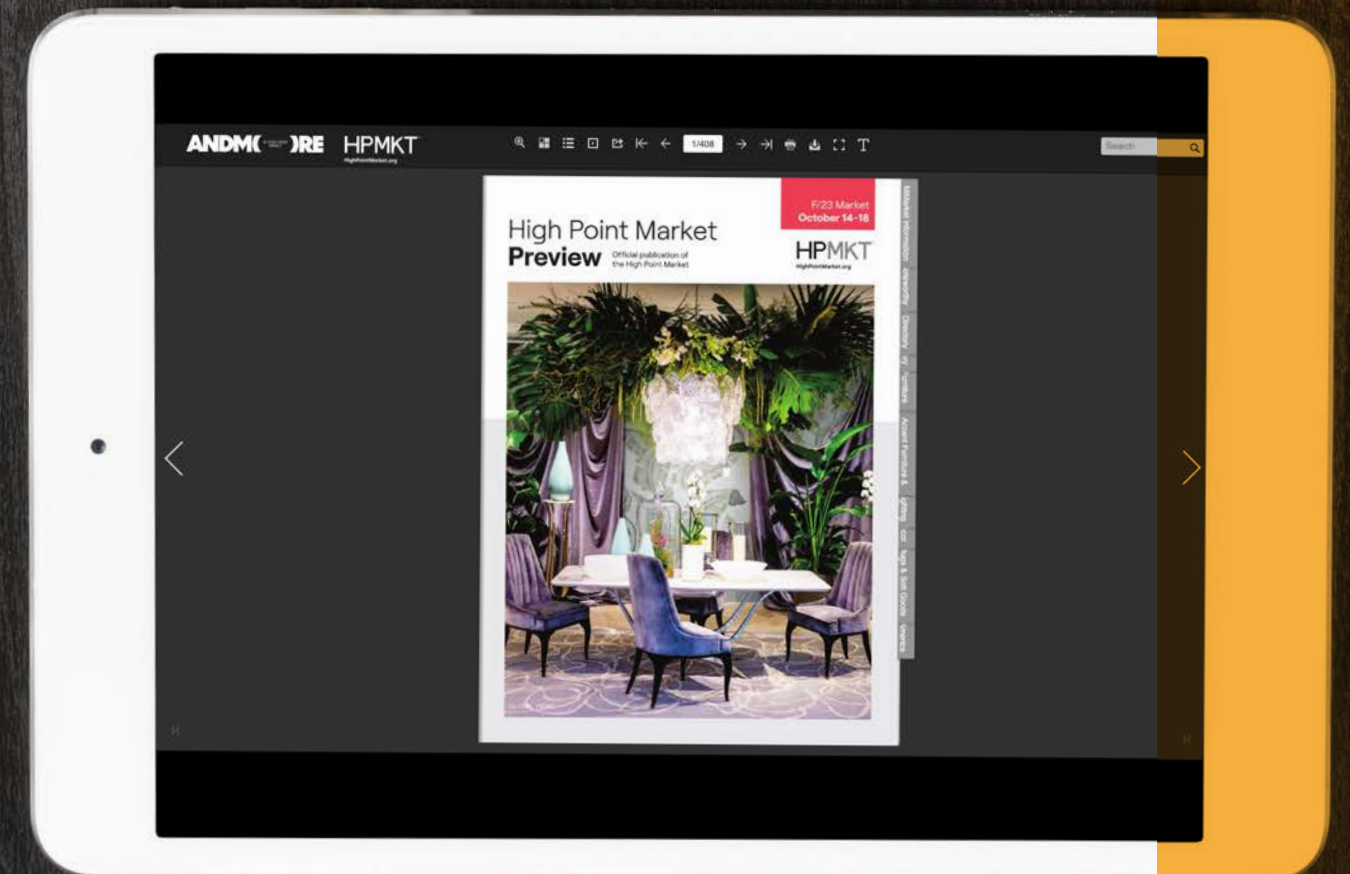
ANDM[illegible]RE HPMKT
HighPointMarket.org

1/408

Search

High Point Market
Preview Official publication of the High Point Market

F/23 Market
October 14-18

HPMKT
HighPointMarket.org

Market Information
Directory
Furniture
Accent Furniture &
Lighting
Rugs & Soft Goods